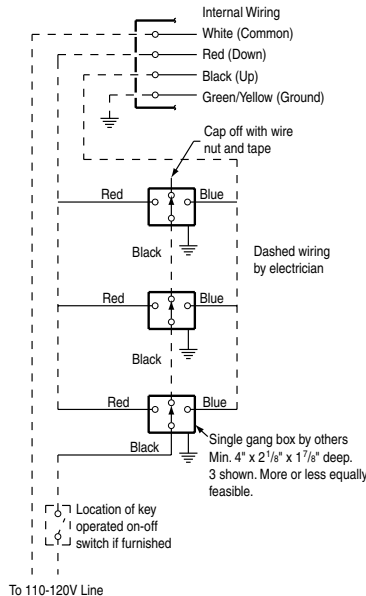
Internal Wiring

White (Common)

Red (Down)

Black (Up)

Green/Yellow (Ground)

Cap off with wire nut and tape

Red

Blue

Black

Dashed wiring by electrician

Red

Blue

Black

Red

Blue

Black

Single gang box by others Min. 4" x $2^1/_8$" x $1^7/_8$" deep. 3 shown. More or less equally feasible.

Location of key operated on-off switch if furnished

To 110-120V Line